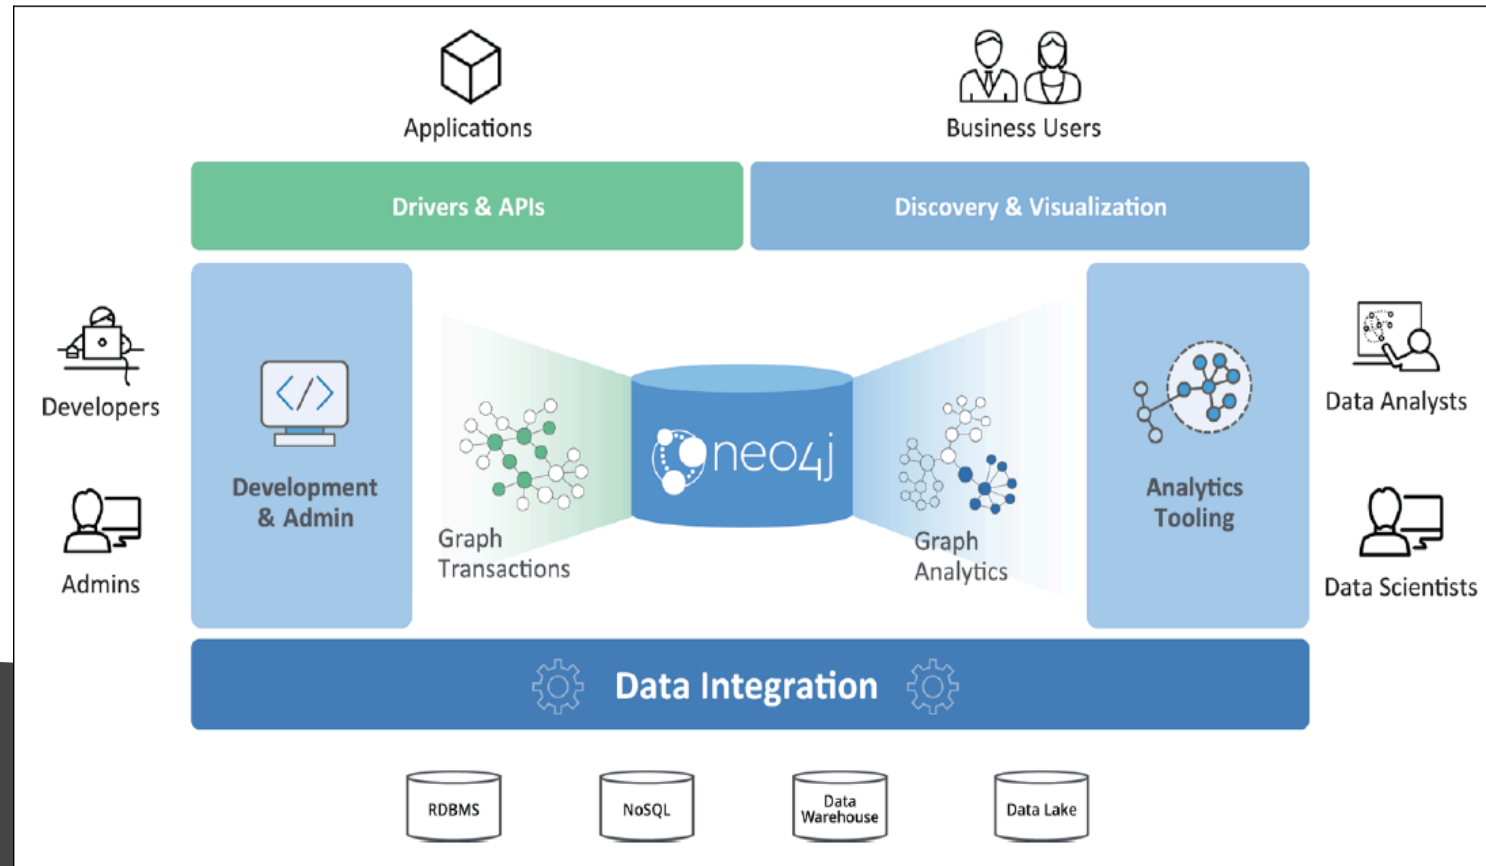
Applications

Business Users

Drivers & APIs

Discovery & Visualization

Developers

Admins

Development & Admin

Graph Transactions

neo4j

Graph Analytics

Analytics Tooling

Data Analysts

Data Scientists

Data Integration

RDBMS

NoSQL

Data Warehouse

Data Lake